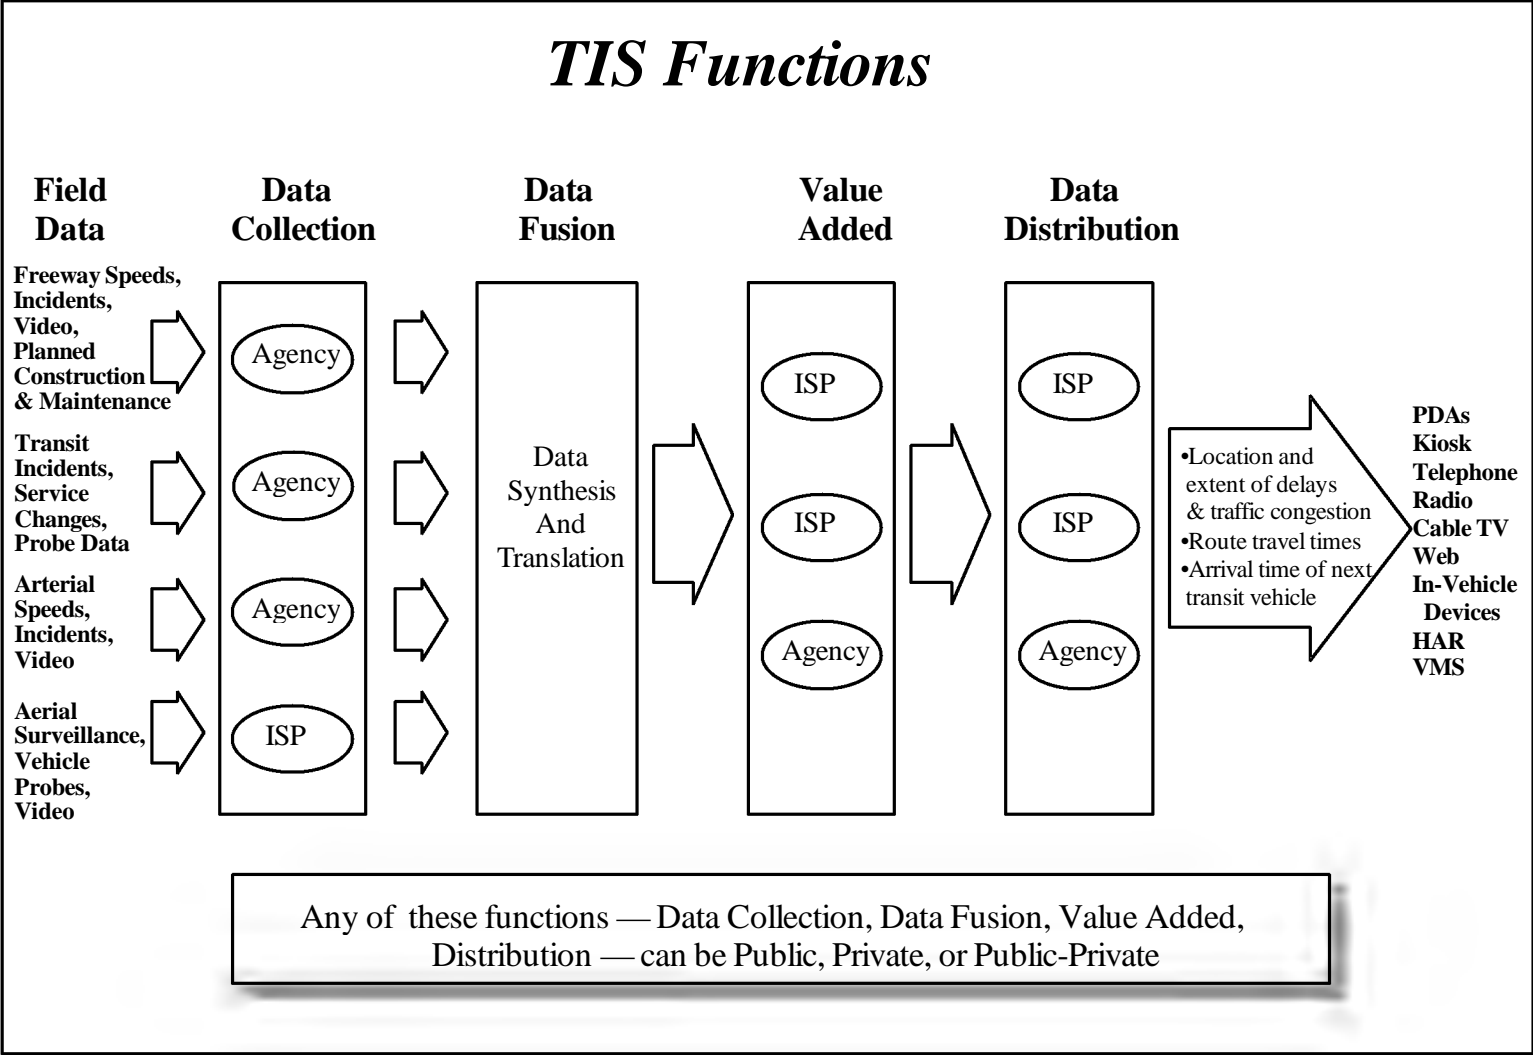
TIS Functions

Field Data

Data Collection

Data Fusion

Value Added

Data Distribution

Freeway Speeds, Incidents, Video, Planned Construction & Maintenance

Transit Incidents, Service Changes, Probe Data

Arterial Speeds, Incidents, Video

Aerial Surveillance, Vehicle Probes, Video

Agency

Agency

Agency

ISP

Data Synthesis And Translation

ISP

ISP

Agency

ISP

ISP

Agency

•Location and extent of delays & traffic congestion
•Route travel times
•Arrival time of next transit vehicle

PDAs
Kiosk
Telephone
Radio
Cable TV
Web
In-Vehicle Devices
HAR
VMS

Any of these functions — Data Collection, Data Fusion, Value Added, Distribution — can be Public, Private, or Public-Private